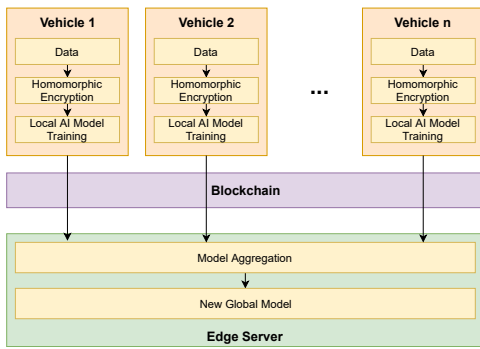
Vehicle 1
Data
Homomorphic Encryption
Local AI Model Training

Vehicle 2
Data
Homomorphic Encryption
Local AI Model Training

...

Vehicle n
Data
Homomorphic Encryption
Local AI Model Training

Blockchain

Model Aggregation
New Global Model
Edge Server